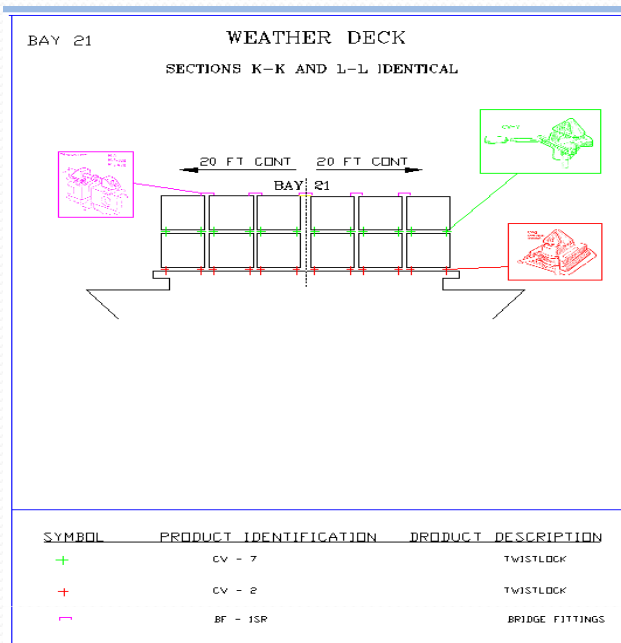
BAY 21

WEATHER DECK

SECTIONS K-K AND L-L IDENTICAL

20 FT CONT

20 FT CONT

BAY 21

| SYMBOL | PRODUCT IDENTIFICATION | DRODUCT DESCRIPTION |
|---|---|---|
| + | CV - 7 | TWISTLOCK |
| + | CV - 2 | TWISTLOCK |
| ⊓ | BF - 1SR | BRIDGE FITTINGS |